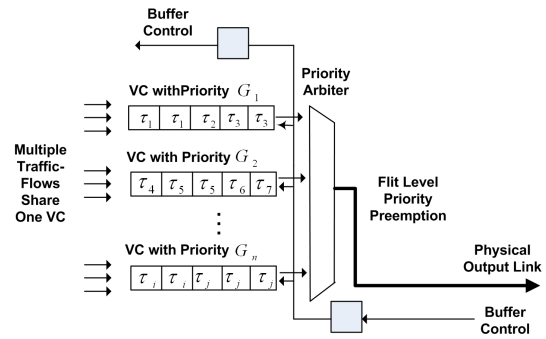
Buffer Control

VC withPriority $G_1$

$\tau_1$ $\tau_1$ $\tau_2$ $\tau_3$ $\tau_3$

Priority Arbiter

Multiple Traffic-Flows Share One VC

VC with Priority $G_2$

$\tau_4$ $\tau_5$ $\tau_5$ $\tau_6$ $\tau_7$

Flit Level Priority Preemption

VC with Priority $G_n$

$\tau_i$ $\tau_i$ $\tau_j$ $\tau_j$ $\tau_j$

Physical Output Link

Buffer Control